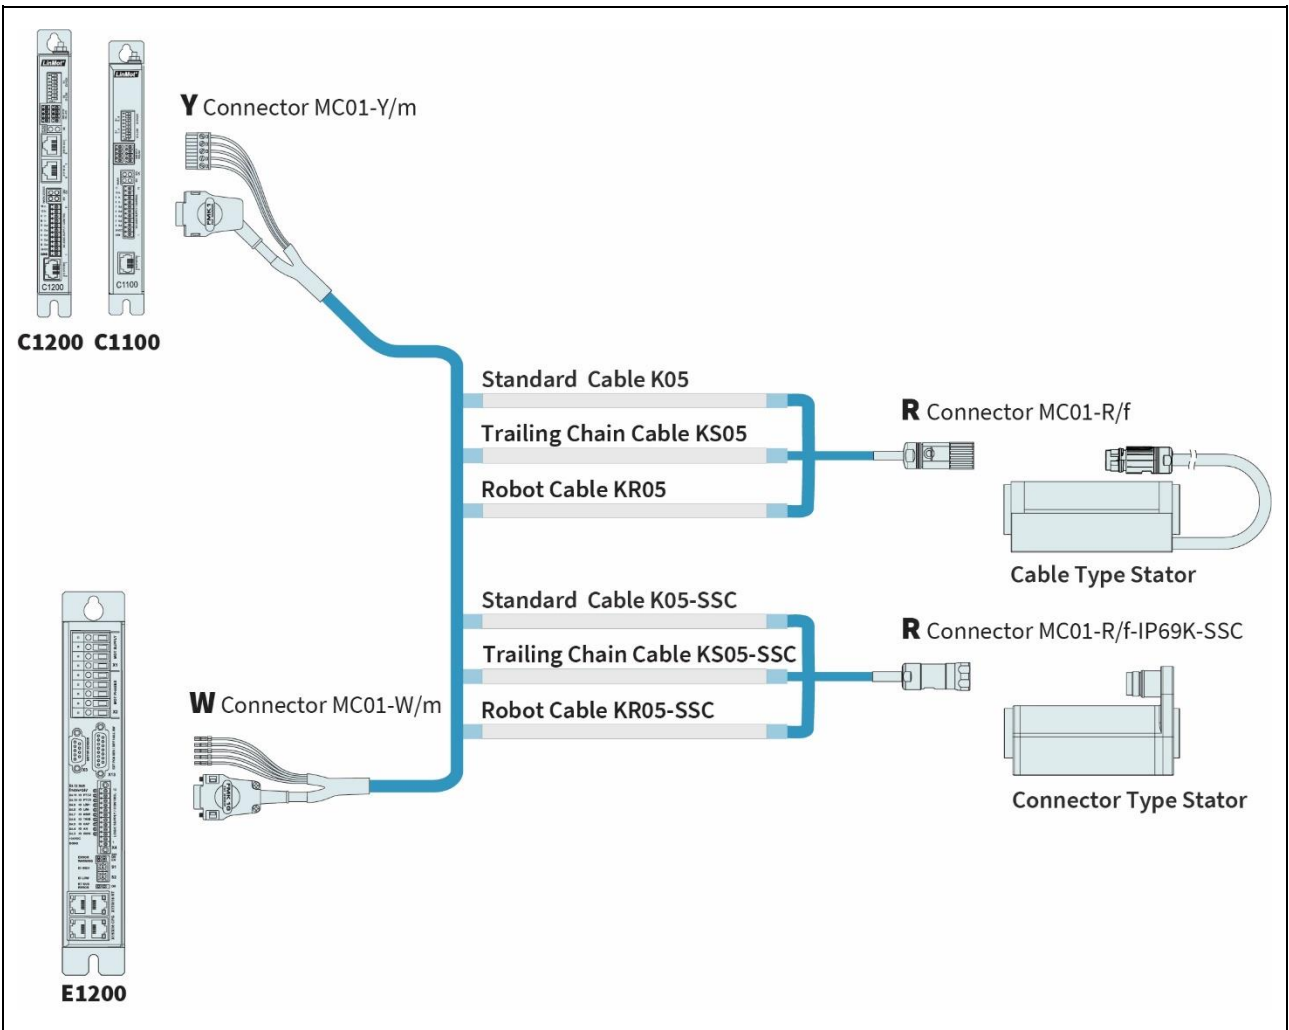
C1200 C1100

Y Connector MC01-Y/m

Standard Cable K05

Trailing Chain Cable KS05

Robot Cable KR05

R Connector MC01-R/f

Cable Type Stator

Standard Cable K05-SSC

Trailing Chain Cable KS05-SSC

Robot Cable KR05-SSC

R Connector MC01-R/f-IP69K-SSC

W Connector MC01-W/m

Connector Type Stator

E1200